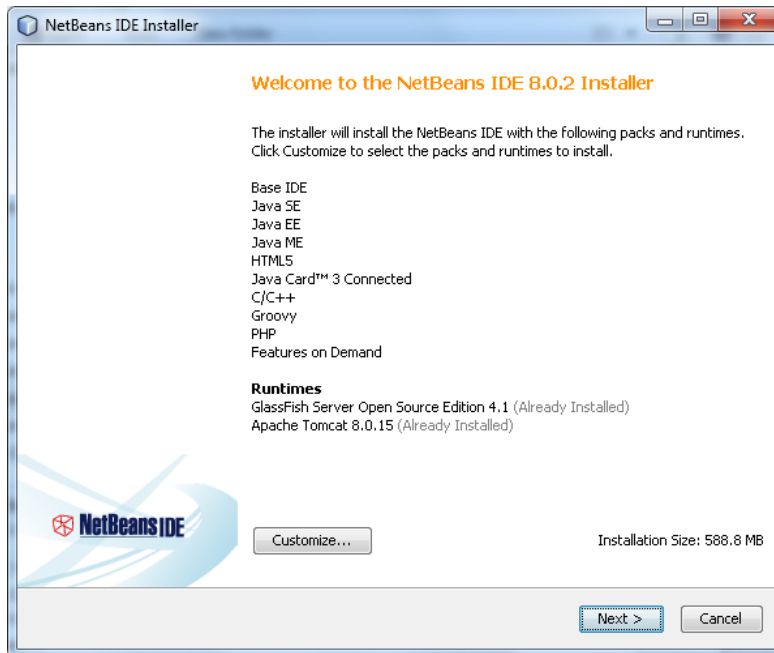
NetBeans IDE Installer

Welcome to the NetBeans IDE 8.0.2 Installer

The installer will install the NetBeans IDE with the following packs and runtimes. Click Customize to select the packs and runtimes to install.

Base IDE
Java SE
Java EE
Java ME
HTML5
Java Card™ 3 Connected
C/C++
Groovy
PHP
Features on Demand

Runtimes
GlassFish Server Open Source Edition 4.1 (Already Installed)
Apache Tomcat 8.0.15 (Already Installed)

NetBeans IDE

Customize...

Installation Size: 588.8 MB

Next >
Cancel